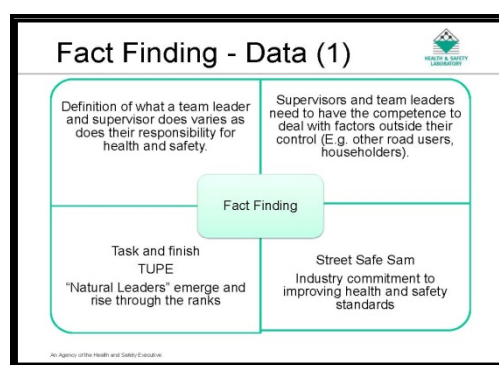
Fact Finding - Data (1)

HEALTH & SAFETY LABORATORY

Definition of what a team leader and supervisor does varies as does their responsibility for health and safety.

Supervisors and team leaders need to have the competence to deal with factors outside their control (E.g. other road users, householders).

Fact Finding

Task and finish

TUPE

"Natural Leaders" emerge and rise through the ranks

Street Safe Sam

Industry commitment to improving health and safety standards

An Agency of the Health and Safety Executive